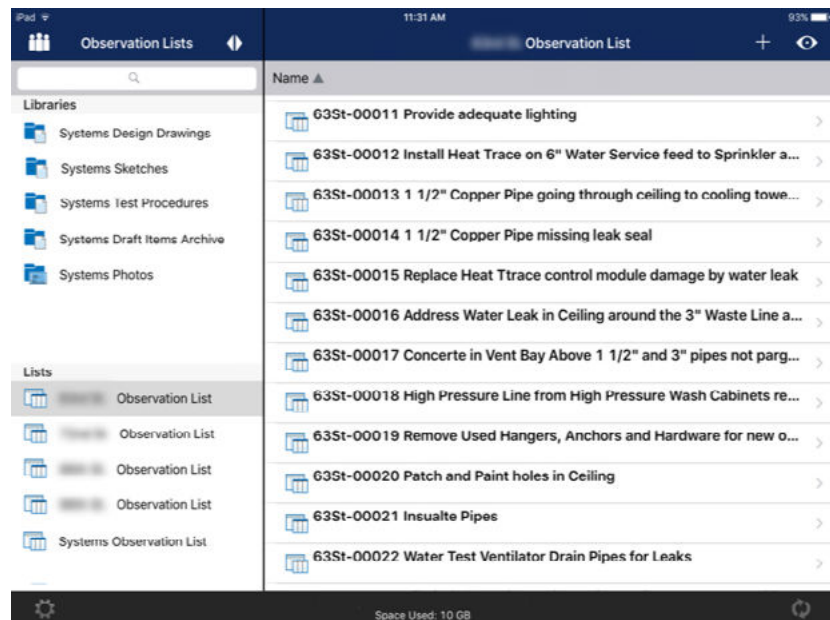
iPad
11:31 AM
93%

Observation Lists

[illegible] Observation List
+

Name ▲

Libraries
Systems Design Drawings
Systems Sketches
Systems Test Procedures
Systems Draft Items Archive
Systems Photos

Lists
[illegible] Observation List
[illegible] Observation List
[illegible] Observation List
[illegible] Observation List
Systems Observation List

63St-00011 Provide adequate lighting
63St-00012 Install Heat Trace on 6" Water Service feed to Sprinkler a...
63St-00013 1 1/2" Copper Pipe going through ceiling to cooling towe...
63St-00014 1 1/2" Copper Pipe missing leak seal
63St-00015 Replace Heat Ttrace control module damage by water leak
63St-00016 Address Water Leak in Ceiling around the 3" Waste Line a...
63St-00017 Concerte in Vent Bay Above 1 1/2" and 3" pipes not parg...
63St-00018 High Pressure Line from High Pressure Wash Cabinets re...
63St-00019 Remove Used Hangers, Anchors and Hardware for new o...
63St-00020 Patch and Paint holes in Ceiling
63St-00021 Insualte Pipes
63St-00022 Water Test Ventilator Drain Pipes for Leaks

Space Used: 10 GB